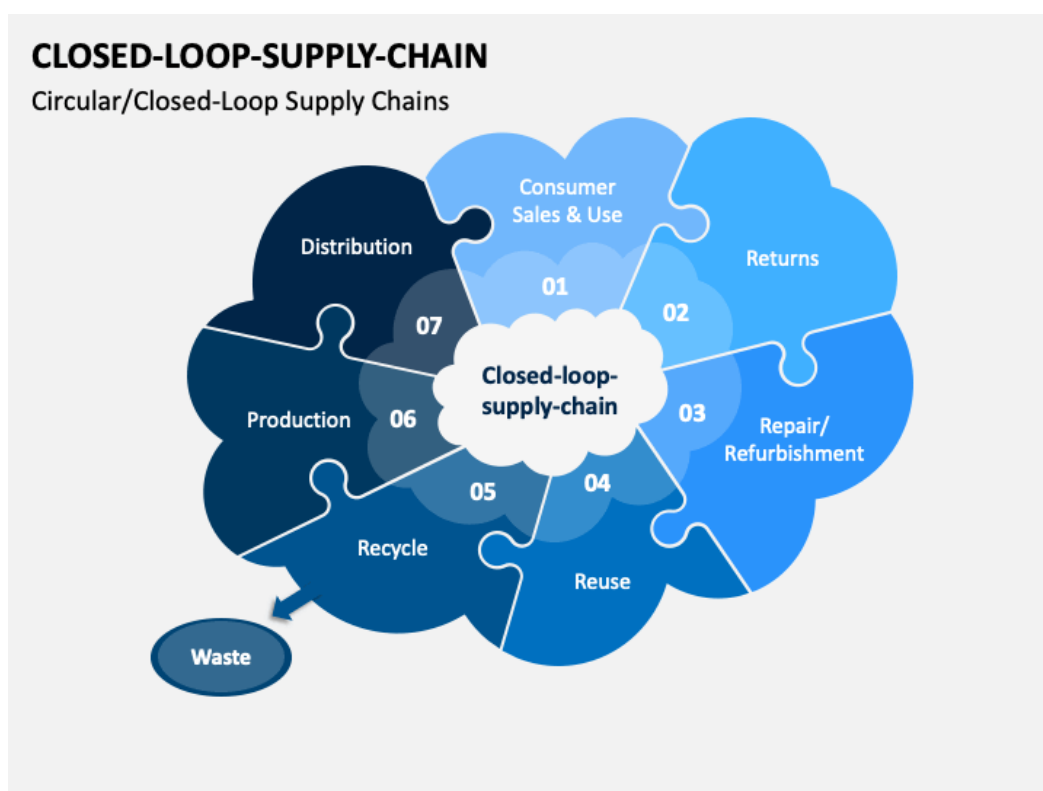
CLOSED-LOOP-SUPPLY-CHAIN

Circular/Closed-Loop Supply Chains

Consumer Sales & Use

01

Returns

02

Repair/ Refurbishment

03

Reuse

04

Recycle

05

Production

06

Distribution

07

Closed-loop-supply-chain

Waste